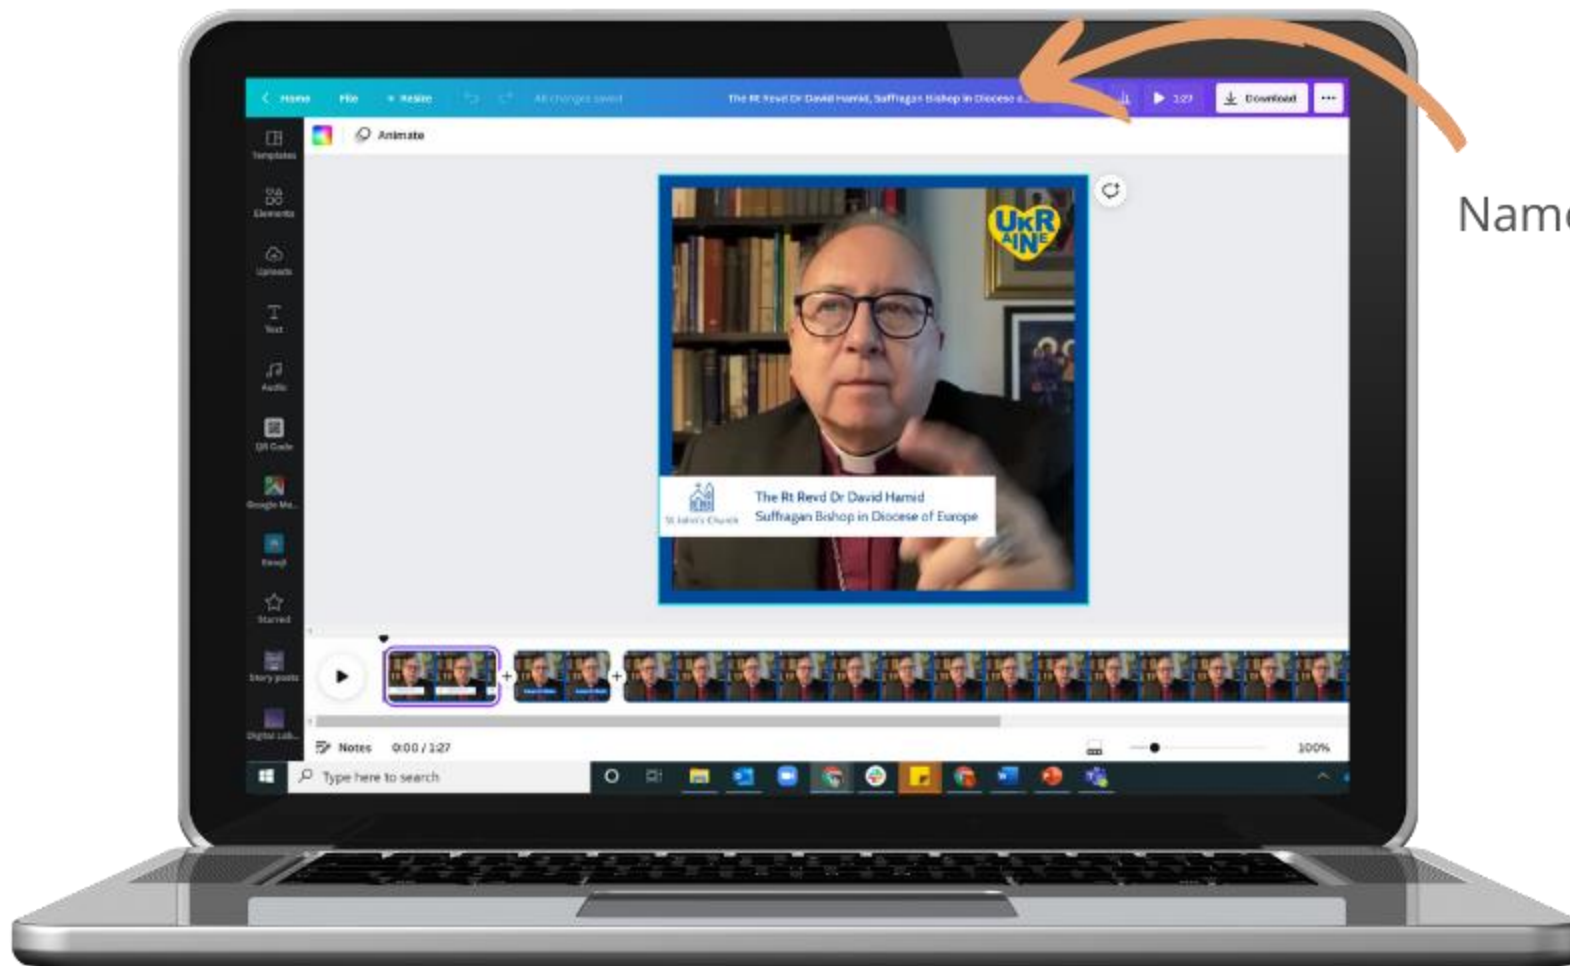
Home File Resize All changes saved The Rt Revd Dr David Hamid, Suffragan Bishop in Diocese o... 1:27 Download ...

Animate

Templates
Elements
Uploads
Text
Audio
QR Code
Google Ma...
Emoji
Starred
Story posts
Digital Lab...

UKR AINE

St John's Church
The Rt Revd Dr David Hamid
Suffragan Bishop in Diocese of Europe

Notes 0:00 / 1:27 100%

Type here to search

Name